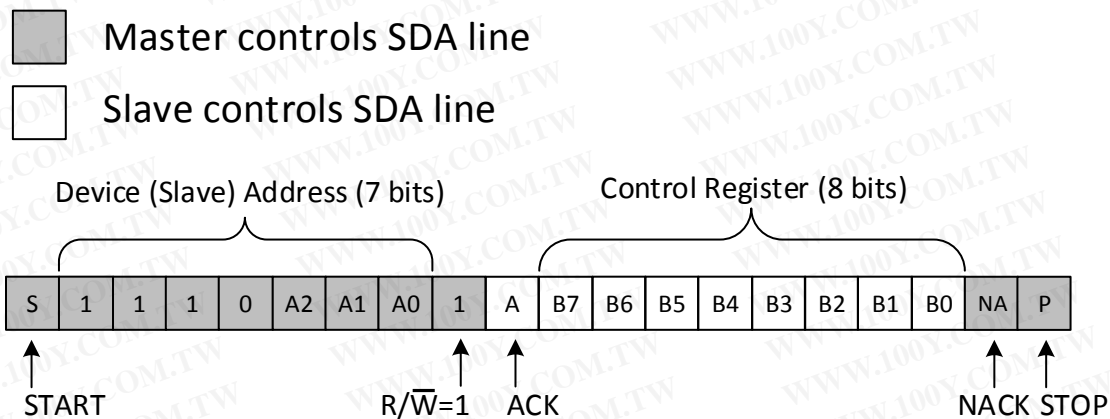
Master controls SDA line

Slave controls SDA line

Device (Slave) Address (7 bits)

Control Register (8 bits)

| S | 1 | 1 | 1 | 0 | A2 | A1 | A0 | 1 | A | B7 | B6 | B5 | B4 | B3 | B2 | B1 | B0 | NA | P |
|---|---|---|---|---|---|---|---|---|---|---|---|---|---|---|---|---|---|---|---|

START

$R/\overline{W}$=1

ACK

NACK

STOP

WWW.100Y.COM.TW